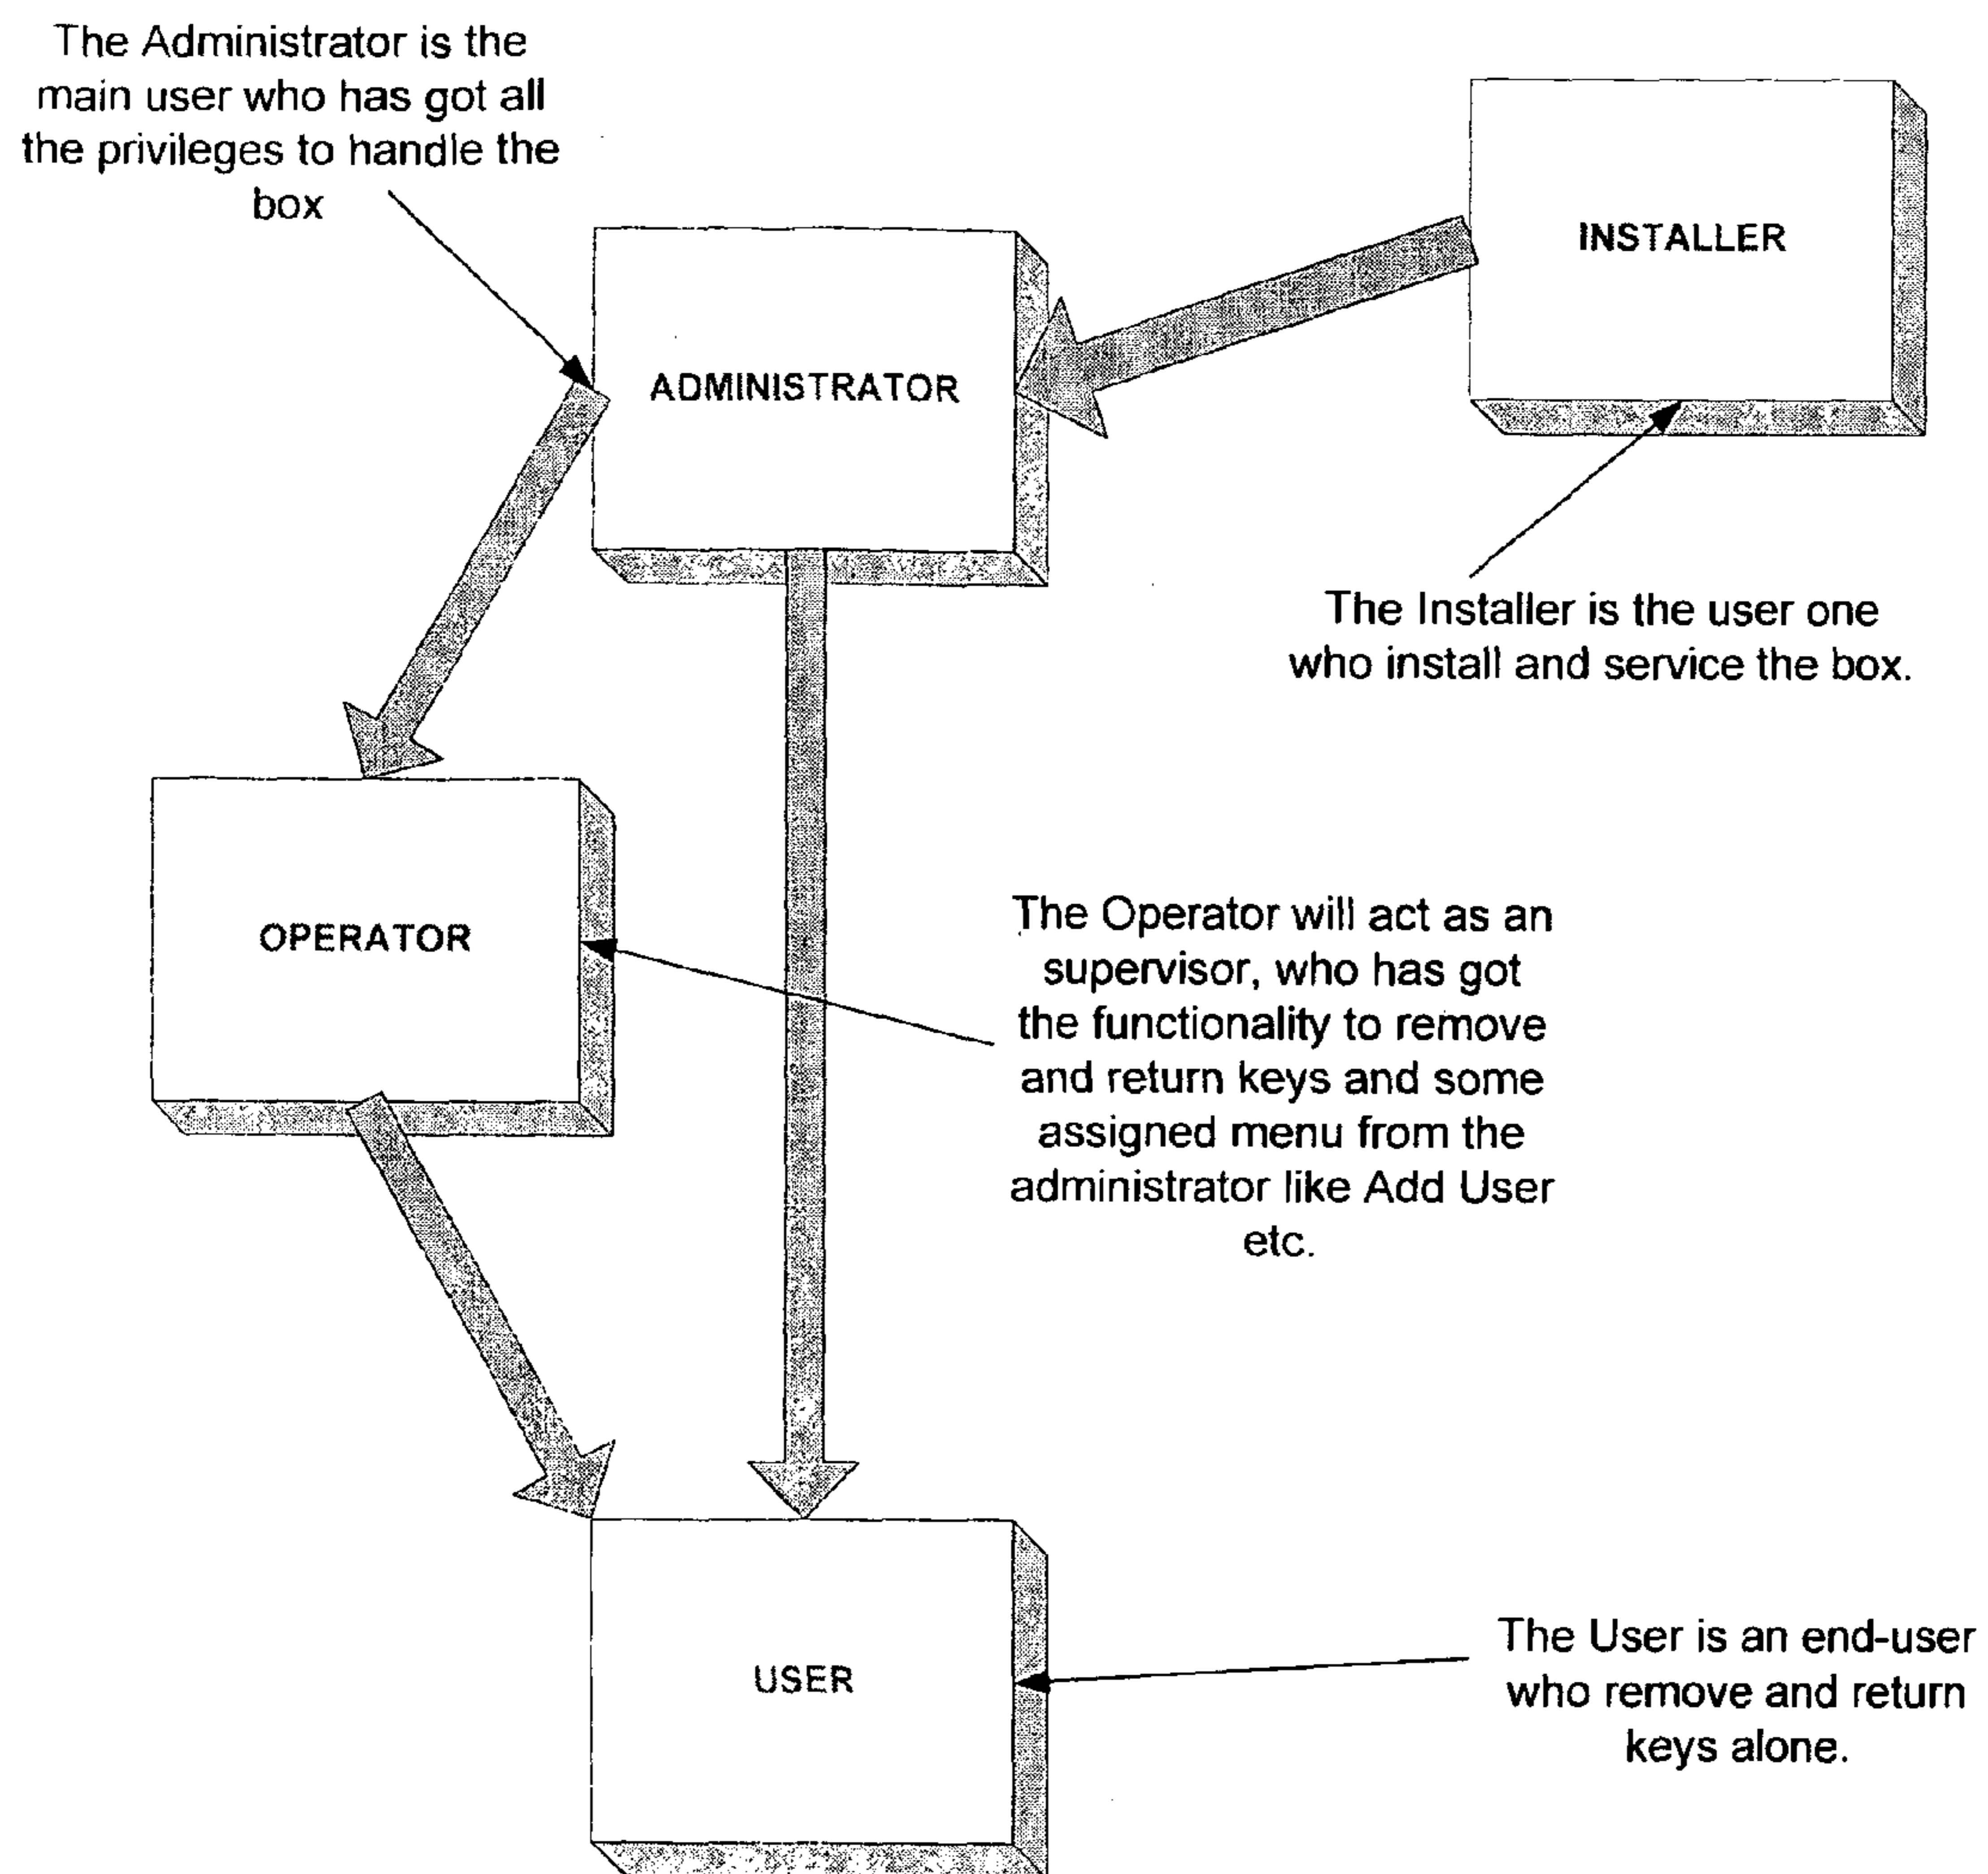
The Administrator is the main user who has got all the privileges to handle the box

INSTALLER

ADMINISTRATOR

The Installer is the user one who install and service the box.

OPERATOR

The Operator will act as an supervisor, who has got the functionality to remove and return keys and some assigned menu from the administrator like Add User etc.

USER

The User is an end-user who remove and return keys alone.